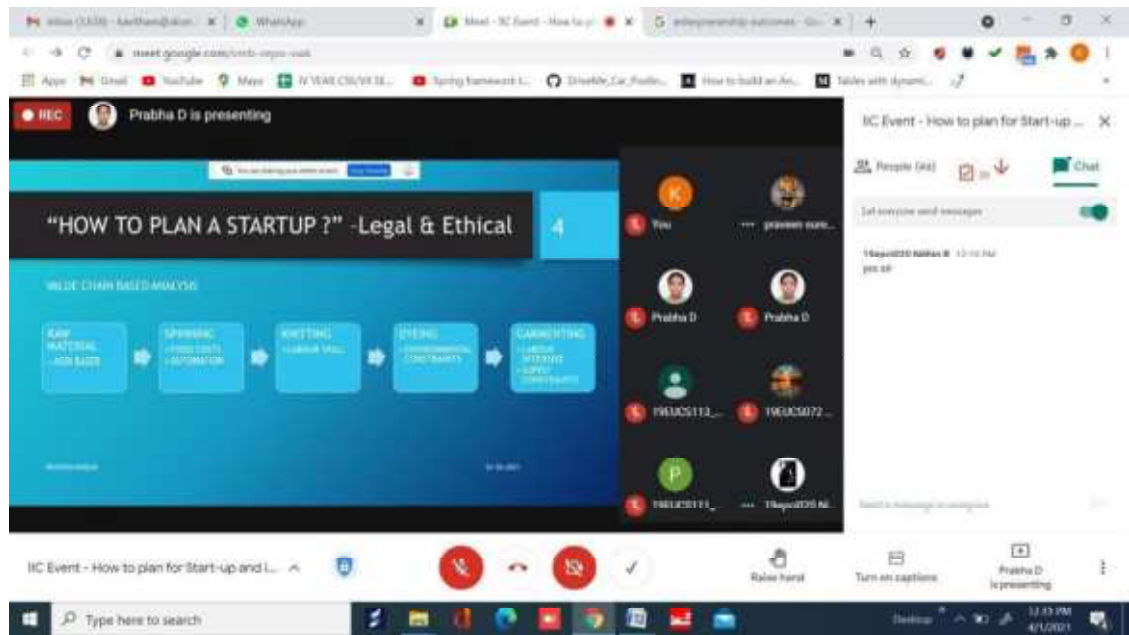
Inbox (1,638) - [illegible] | WhatsApp | Meet - IIC Event - How to pl | entrepreneurship outcomes - Go

meet.google.com/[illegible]

Apps Gmail YouTube Maps IV YEAR CSE/VII SE... Spring framework t... DriveMe_Car_Poolin... How to build an An... Tables with dynami...

REC Prabha D is presenting

IIC Event - How to plan for Start-up ...

People (44) Chat

Let everyone send messages

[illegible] 12:10 PM
yes sir

Send a message to everyone

"HOW TO PLAN A STARTUP ?" -Legal & Ethical

4

VALUE CHAIN BASED ANALYSIS

RAW MATERIAL - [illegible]

SPINNING - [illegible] - AUTOMATION

KNITTING - LABOUR SKILL

DYEING - ENVIRONMENTAL CONSTRAINTS

GARMENTING - LABOUR INTENSIVE - SUPPLY CONSTRAINTS

You

praveen kum...

Prabha D

Prabha D

19EUCS113_...

19EUCS072...

19EUCS171_...

19eucs020 Ni...

IIC Event - How to plan for Start-up and I...

Raise hand

Turn on captions

Prabha D is presenting

Type here to search

Desktop

12:13 PM
4/1/2021